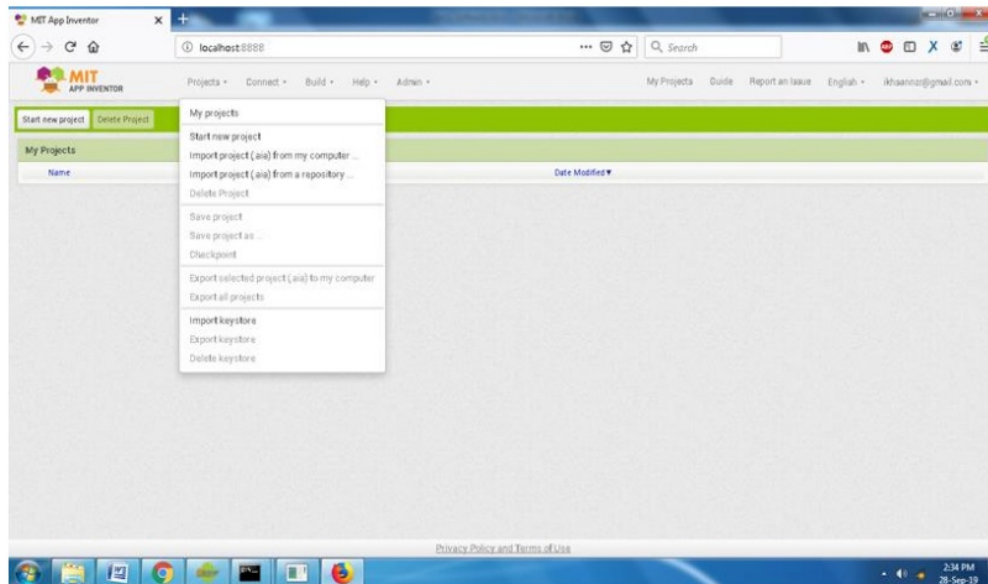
MIT App Inventor

localhost:8888

Search

MIT APP INVENTOR

Projects ▾ Connect ▾ Build ▾ Help ▾ Admin ▾

My Projects Guide Report an Issue English ▾ ikhsannor@gmail.com ▾

Start new project Delete Project

My Projects

Name

Date Modified ▼

My projects

Start new project

Import project (.aia) from my computer ...

Import project (.aia) from a repository ...

Delete Project

Save project

Save project as ...

Checkpoint

Export selected project (.aia) to my computer

Export all projects

Import keystore

Export keystore

Delete keystore

Privacy Policy and Terms of Use

2:34 PM
28-Sep-19